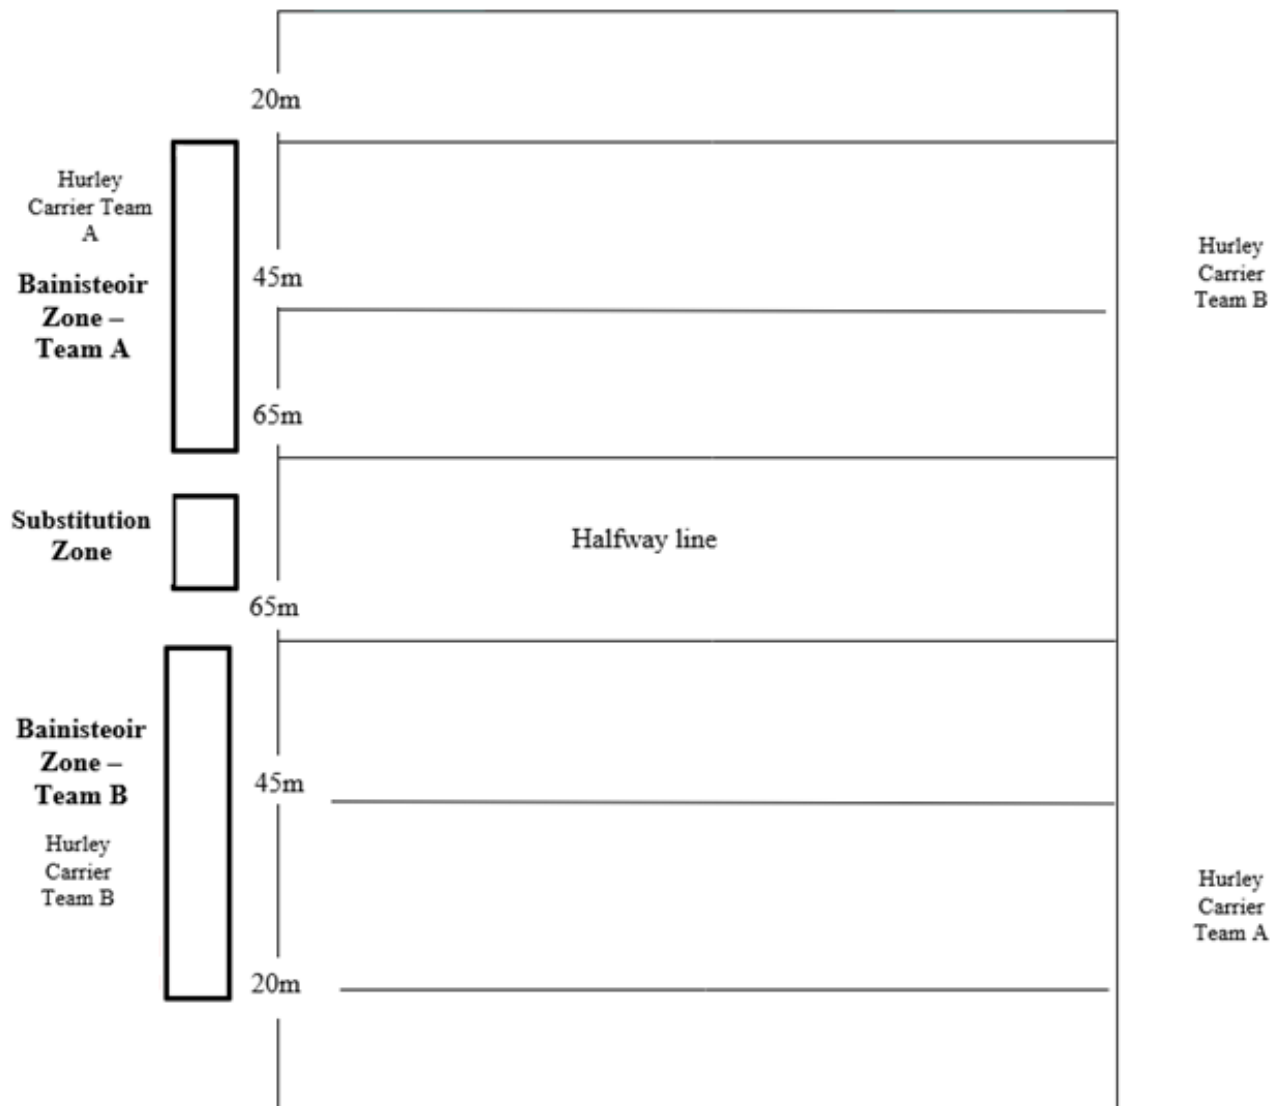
20m

Hurley Carrier Team A

Bainisteoir Zone – Team A

45m

Hurley Carrier Team B

65m

Substitution Zone

Halfway line

65m

Bainisteoir Zone – Team B

45m

Hurley Carrier Team B

Hurley Carrier Team A

20m